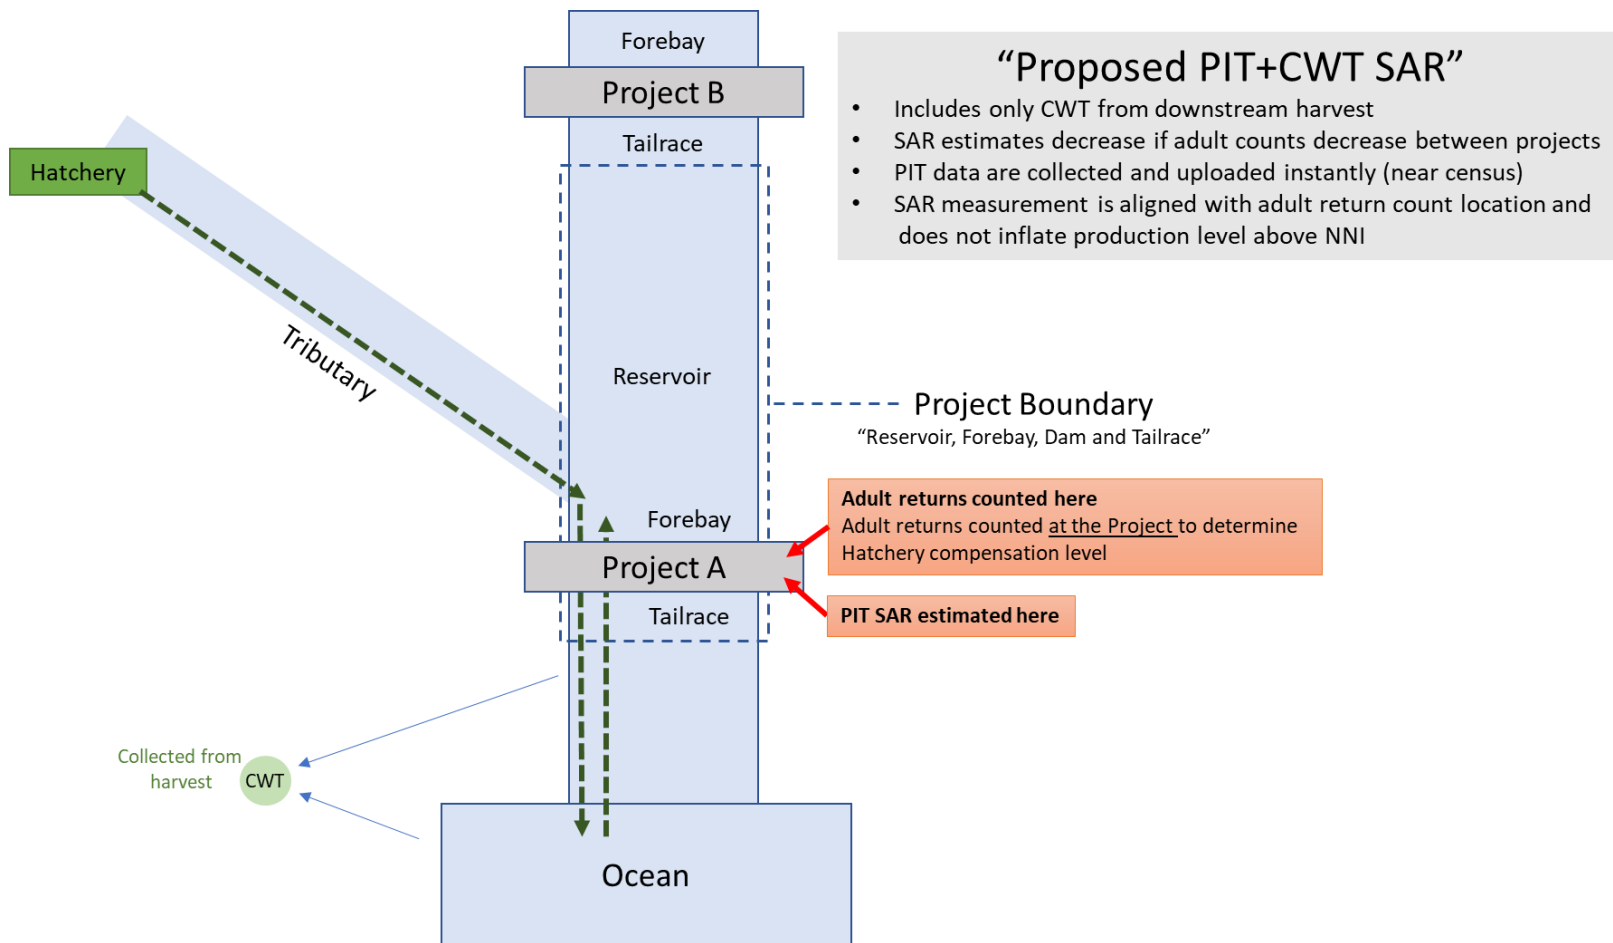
Forebay

Project B

Tailrace

“Proposed PIT+CWT SAR”

- Includes only CWT from downstream harvest
- SAR estimates decrease if adult counts decrease between projects
- PIT data are collected and uploaded instantly (near census)
- SAR measurement is aligned with adult return count location and does not inflate production level above NNI

Hatchery

Tributary

Reservoir

Project Boundary

“Reservoir, Forebay, Dam and Tailrace”

Forebay

Adult returns counted here

Adult returns counted at the Project to determine Hatchery compensation level

Project A

Tailrace

PIT SAR estimated here

Collected from harvest

CWT

Ocean